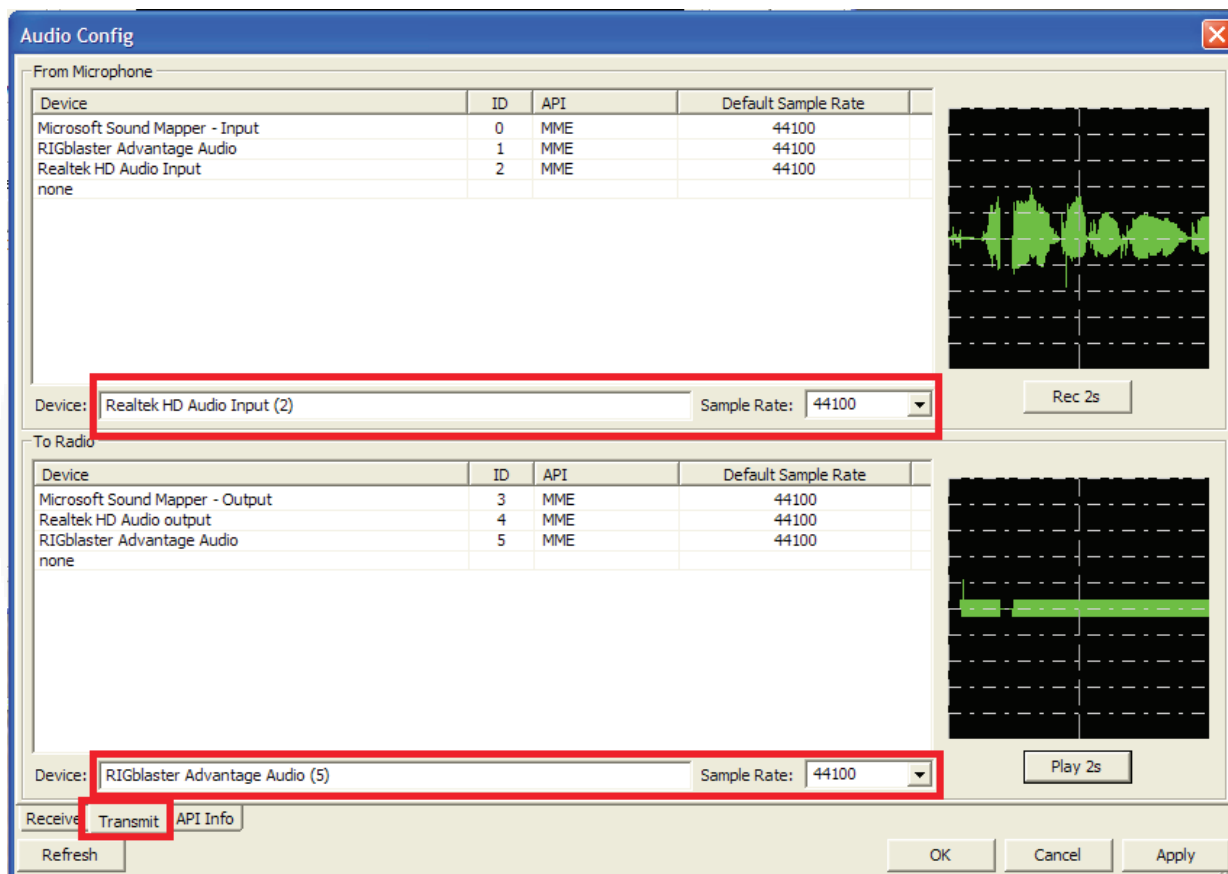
Audio Config

From Microphone

| Device | ID | API | Default Sample Rate |
|---|---|---|---|
| Microsoft Sound Mapper - Input | 0 | MME | 44100 |
| RIGblaster Advantage Audio | 1 | MME | 44100 |
| Realtek HD Audio Input | 2 | MME | 44100 |
| none | | | |

Device: Realtek HD Audio Input (2) Sample Rate: 44100

Rec 2s

To Radio

| Device | ID | API | Default Sample Rate |
|---|---|---|---|
| Microsoft Sound Mapper - Output | 3 | MME | 44100 |
| Realtek HD Audio output | 4 | MME | 44100 |
| RIGblaster Advantage Audio | 5 | MME | 44100 |
| none | | | |

Device: RIGblaster Advantage Audio (5) Sample Rate: 44100

Play 2s

Receive Transmit API Info

Refresh OK Cancel Apply